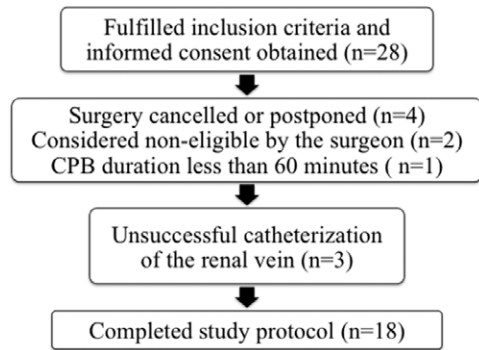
Fulfilled inclusion criteria and informed consent obtained (n=28)

Surgery cancelled or postponed (n=4)
Considered non-eligible by the surgeon (n=2)
CPB duration less than 60 minutes ( n=1)

Unsuccessful catheterization of the renal vein (n=3)

Completed study protocol (n=18)